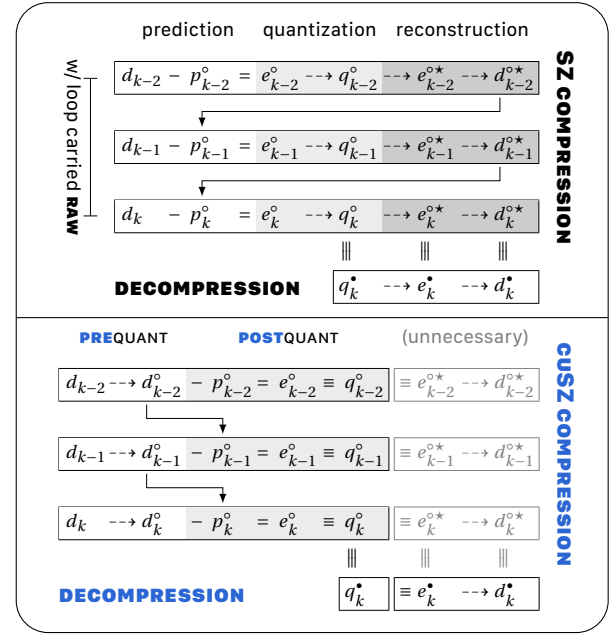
prediction quantization reconstruction

SZ COMPRESSION

w/ loop carried RAW

$d_{k-2}$ − $p^{\circ}_{k-2}$ = $e^{\circ}_{k-2}$ --→ $q^{\circ}_{k-2}$ --→ $e^{\circ\star}_{k-2}$ --→ $d^{\circ\star}_{k-2}$

$d_{k-1}$ − $p^{\circ}_{k-1}$ = $e^{\circ}_{k-1}$ --→ $q^{\circ}_{k-1}$ --→ $e^{\circ\star}_{k-1}$ --→ $d^{\circ\star}_{k-1}$

$d_{k}$ − $p^{\circ}_{k}$ = $e^{\circ}_{k}$ --→ $q^{\circ}_{k}$ --→ $e^{\circ\star}_{k}$ --→ $d^{\circ\star}_{k}$

||| ||| |||

DECOMPRESSION $q^{\bullet}_{k}$ --→ $e^{\bullet}_{k}$ --→ $d^{\bullet}_{k}$

PREQUANT POSTQUANT (unnecessary)

CUSZ COMPRESSION

$d_{k-2}$ --→ $d^{\circ}_{k-2}$ − $p^{\circ}_{k-2}$ = $e^{\circ}_{k-2}$ ≡ $q^{\circ}_{k-2}$ ≡ $e^{\circ\star}_{k-2}$ --→ $d^{\circ\star}_{k-2}$

$d_{k-1}$ --→ $d^{\circ}_{k-1}$ − $p^{\circ}_{k-1}$ = $e^{\circ}_{k-1}$ ≡ $q^{\circ}_{k-1}$ ≡ $e^{\circ\star}_{k-1}$ --→ $d^{\circ\star}_{k-1}$

$d_{k}$ --→ $d^{\circ}_{k}$ − $p^{\circ}_{k}$ = $e^{\circ}_{k}$ ≡ $q^{\circ}_{k}$ ≡ $e^{\circ\star}_{k}$ --→ $d^{\circ\star}_{k}$

||| ||| |||

DECOMPRESSION $q^{\bullet}_{k}$ ≡ $e^{\bullet}_{k}$ --→ $d^{\bullet}_{k}$